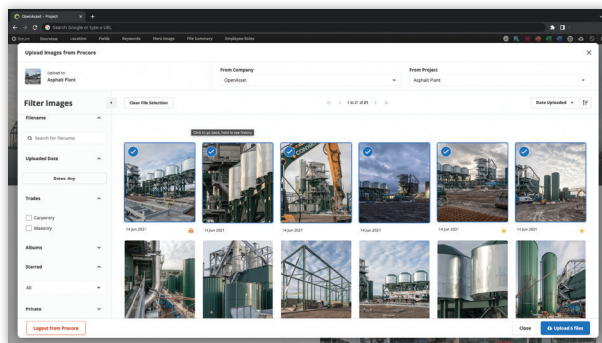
OpenAsset - Project
Search Google or type a URL
Overview Location Fields Keywords Hero Image File Summary Employee Roles

Upload Images from Procore

Upload to:
Asphalt Plant

From Company
OpenAsset

From Project
Asphalt Plant

Filter Images

Clear File Selection

1 to 21 of 21

Date Uploaded

Click to go back, hold to see history

Filename

Search for filename

Uploaded Date

Dates: Any

Trades

Carpentry

Masonry

Albums

Starred

All

Private

14 Jun 2021
14 Jun 2021
14 Jun 2021
14 Jun 2021
14 Jun 2021
14 Jun 2021

Logout from Procore

Close

Upload 6 files